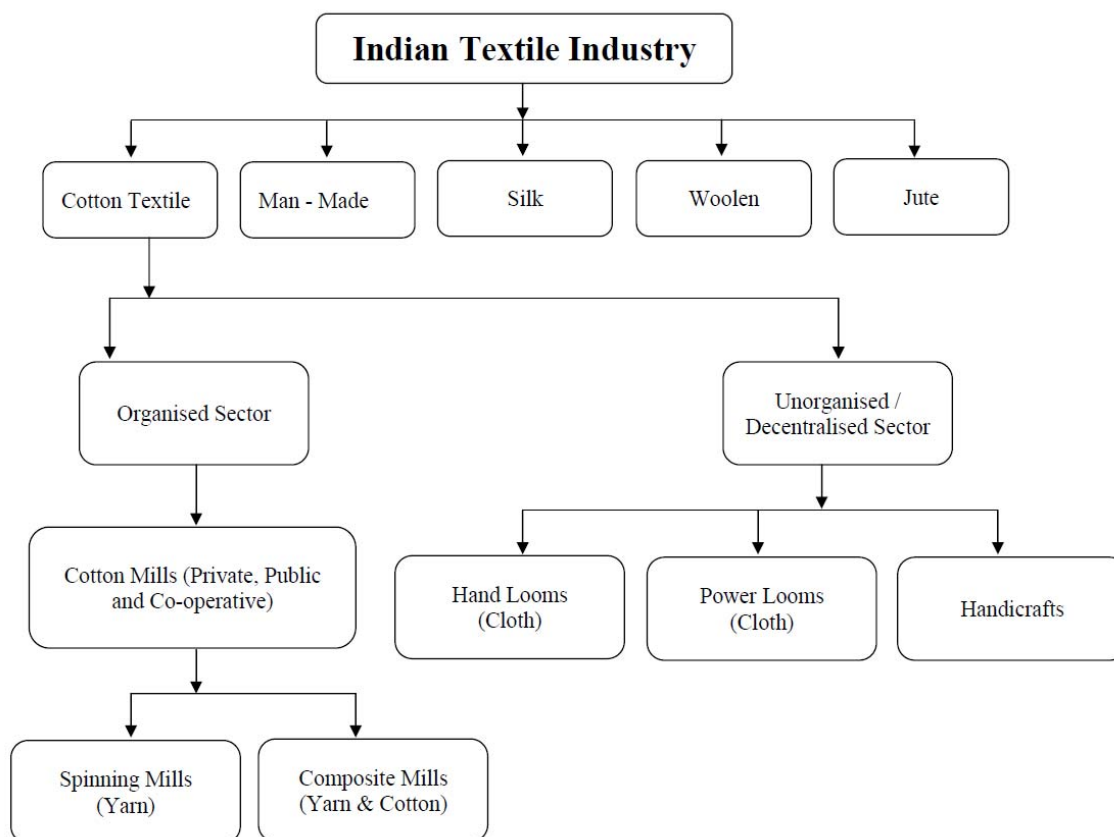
Indian Textile Industry

Cotton Textile

Man - Made

Silk

Woolen

Jute

Organised Sector

Unorganised / Decentralised Sector

Cotton Mills (Private, Public and Co-operative)

Hand Looms (Cloth)

Power Looms (Cloth)

Handicrafts

Spinning Mills (Yarn)

Composite Mills (Yarn & Cotton)